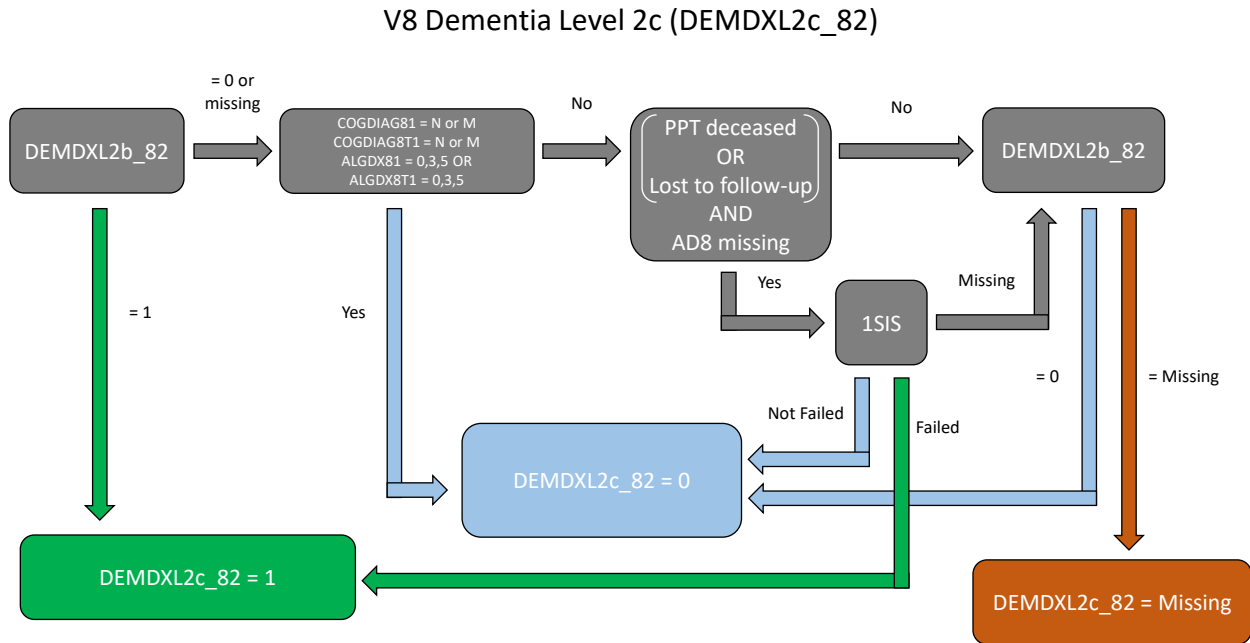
V8 Dementia Level 2c (DEMDXL2c_82)

DEMDXL2b_82

= 0 or missing

COGDIAG81 = N or M
COGDIAG8T1 = N or M
ALGDX81 = 0,3,5 OR
ALGDX8T1 = 0,3,5

No

PPT deceased
OR
Lost to follow-up
AND
AD8 missing

No

DEMDXL2b_82

= 1

Yes

Yes

Missing

1SIS

= 0

= Missing

Not Failed

Failed

DEMDXL2c_82 = 0

DEMDXL2c_82 = 1

DEMDXL2c_82 = Missing